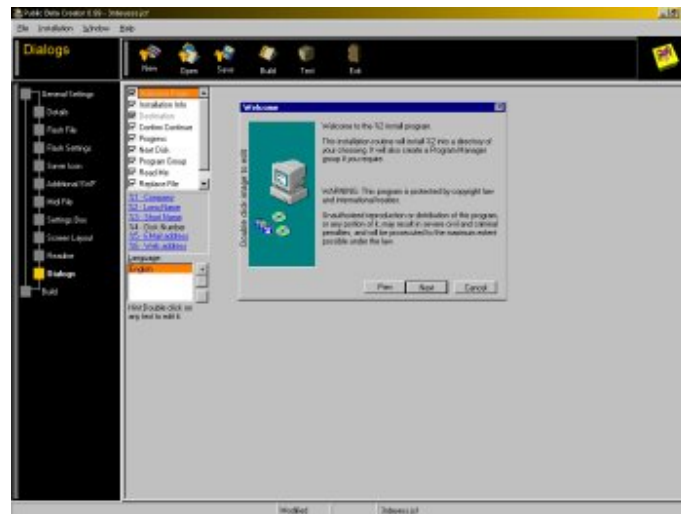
Public Data Creator 6.00 - 3deveco.pcf

File Installation Window Help

Dialogs

New Open Save Build Test Exit

General Settings
Details
Flash File
Flash Settings
Some Icon
Additional Stuff
Mail File
Settings Disc
Screen Layout
Readme
Dialogs
Build

Welcome Page
Installation Info
Destination
Confirm Continue
Progress
Next Disk
Program Group
Read Me
Replace File

S1 - Company
S2 - Long Name
S3 - Short Name
S4 - Disk Number
S5 - E-Mail address
S6 - Web address

Language
English

Hint Double click on any text to edit it.

Welcome

Double click image to edit

Welcome to the S2 install program.

This installation routine will install S2 into a directory of your choosing. It will also create a Program Manager group if you require.

WARNING: This program is protected by copyright law and international treaties.

Unauthorized reproduction or distribution of this program, or any portion of it, may result in severe civil and criminal penalties, and will be prosecuted to the maximum extent possible under the law.

Prev Next Cancel

Modified 3deveco.pcf